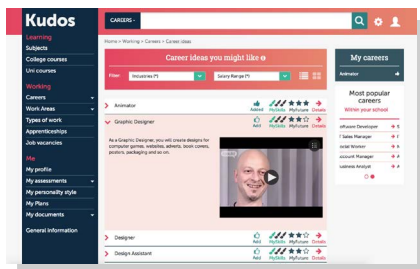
Kudos

CAREERS

Learning
Subjects
College courses
Uni courses

Working
Careers
Work Areas
Types of work
Apprenticeships
Job vacancies

Me
My profile
My assessments
My personality style
My Plans
My documents

General information

Home > Working > Careers > Career ideas

Career ideas you might like

Filter: Industries (+) Salary Range (+)

Animator
Added MySkills Myfuture Details

Graphic Designer
Add MySkills Myfuture Details

As a Graphic Designer, you will create designs for computer games, websites, adverts, book covers, posters, packaging and so on.

Designer
Add MySkills Myfuture Details

Design Assistant
Add MySkills Myfuture Details

My careers

Animator

Most popular careers
Within your school

oftware Developer
T Sales Manager
ocial Worker
ccount Manager
usiness Analyst